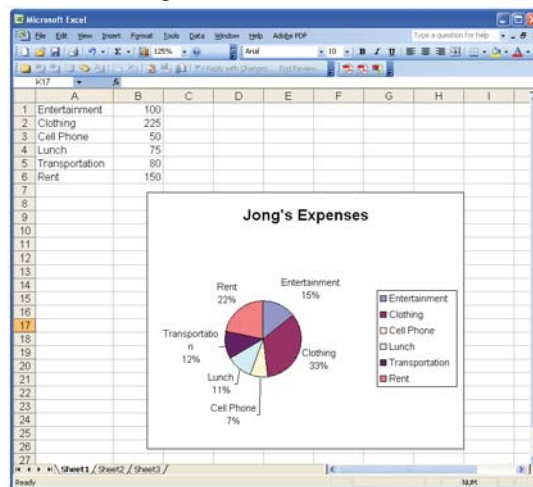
Microsoft Excel

File Edit View Insert Format Tools Data Window Help Adobe PDF

Type a question for help

125%

Arial

10

Reply with Changes... End Review...

K17

| | A | B | C | D | E | F | G | H | I |
|---|---|---|---|---|---|---|---|---|---|
| 1 | Entertainment | 100 | | | | | | | |
| 2 | Clothing | 225 | | | | | | | |
| 3 | Cell Phone | 50 | | | | | | | |
| 4 | Lunch | 75 | | | | | | | |
| 5 | Transportation | 80 | | | | | | | |
| 6 | Rent | 150 | | | | | | | |
| 7 | | | | | | | | | |
| 8 | | | | | | | | | |
| 9 | | | | | | | | | |
| 10 | | | | | | | | | |
| 11 | | | | | | | | | |
| 12 | | | | | | | | | |
| 13 | | | | | | | | | |
| 14 | | | | | | | | | |
| 15 | | | | | | | | | |
| 16 | | | | | | | | | |
| 17 | | | | | | | | | |
| 18 | | | | | | | | | |
| 19 | | | | | | | | | |
| 20 | | | | | | | | | |
| 21 | | | | | | | | | |
| 22 | | | | | | | | | |
| 23 | | | | | | | | | |
| 24 | | | | | | | | | |
| 25 | | | | | | | | | |
| 26 | | | | | | | | | |
| 27 | | | | | | | | | |

Jong's Expenses

Rent 22%

Entertainment 15%

Transportation 12%

Clothing 33%

Lunch 11%

Cell Phone 7%

Entertainment
Clothing
Cell Phone
Lunch
Transportation
Rent

Sheet1 / Sheet2 / Sheet3 /

Ready

NUM